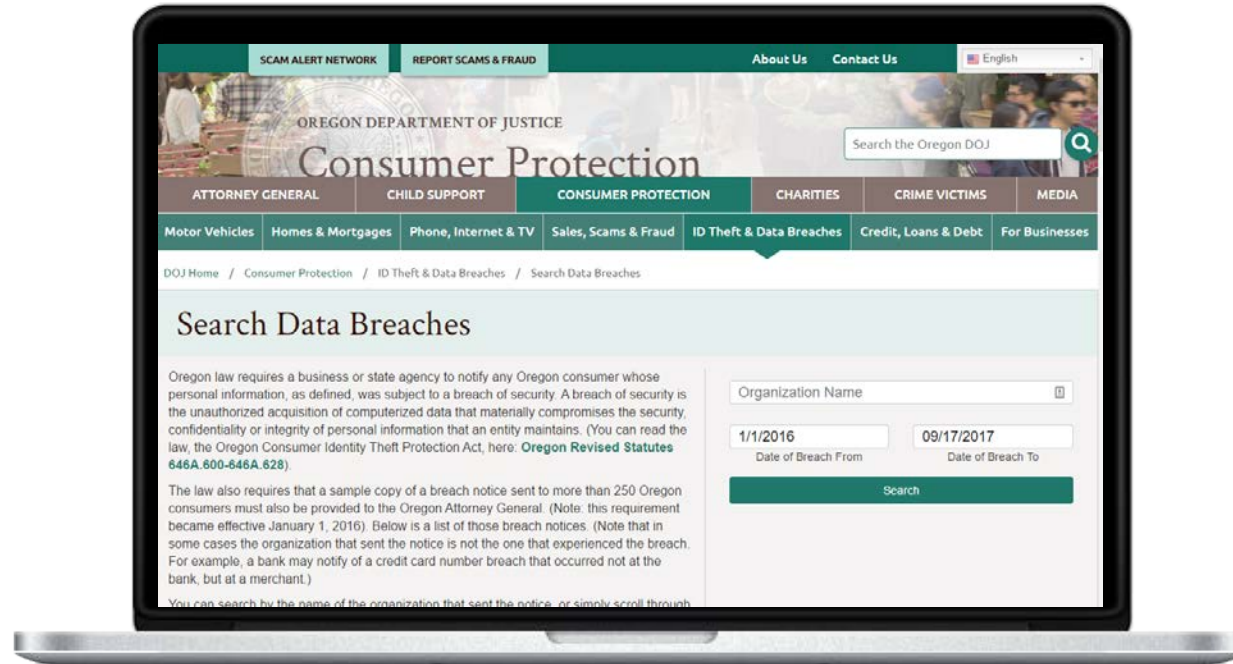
SCAM ALERT NETWORK REPORT SCAMS & FRAUD About Us Contact Us English

OREGON DEPARTMENT OF JUSTICE
Consumer Protection

Search the Oregon DOJ

ATTORNEY GENERAL CHILD SUPPORT CONSUMER PROTECTION CHARITIES CRIME VICTIMS MEDIA

Motor Vehicles Homes & Mortgages Phone, Internet & TV Sales, Scams & Fraud ID Theft & Data Breaches Credit, Loans & Debt For Businesses

DOJ Home / Consumer Protection / ID Theft & Data Breaches / Search Data Breaches

Search Data Breaches

Oregon law requires a business or state agency to notify any Oregon consumer whose personal information, as defined, was subject to a breach of security. A breach of security is the unauthorized acquisition of computerized data that materially compromises the security, confidentiality or integrity of personal information that an entity maintains. (You can read the law, the Oregon Consumer Identity Theft Protection Act, here: Oregon Revised Statutes 646A.600-646A.628).

The law also requires that a sample copy of a breach notice sent to more than 250 Oregon consumers must also be provided to the Oregon Attorney General. (Note: this requirement became effective January 1, 2016). Below is a list of those breach notices. (Note that in some cases the organization that sent the notice is not the one that experienced the breach. For example, a bank may notify of a credit card number breach that occurred not at the bank, but at a merchant.)

You can search by the name of the organization that sent the notice, or simply scroll through

Organization Name

1/1/2016
Date of Breach From

09/17/2017
Date of Breach To

Search